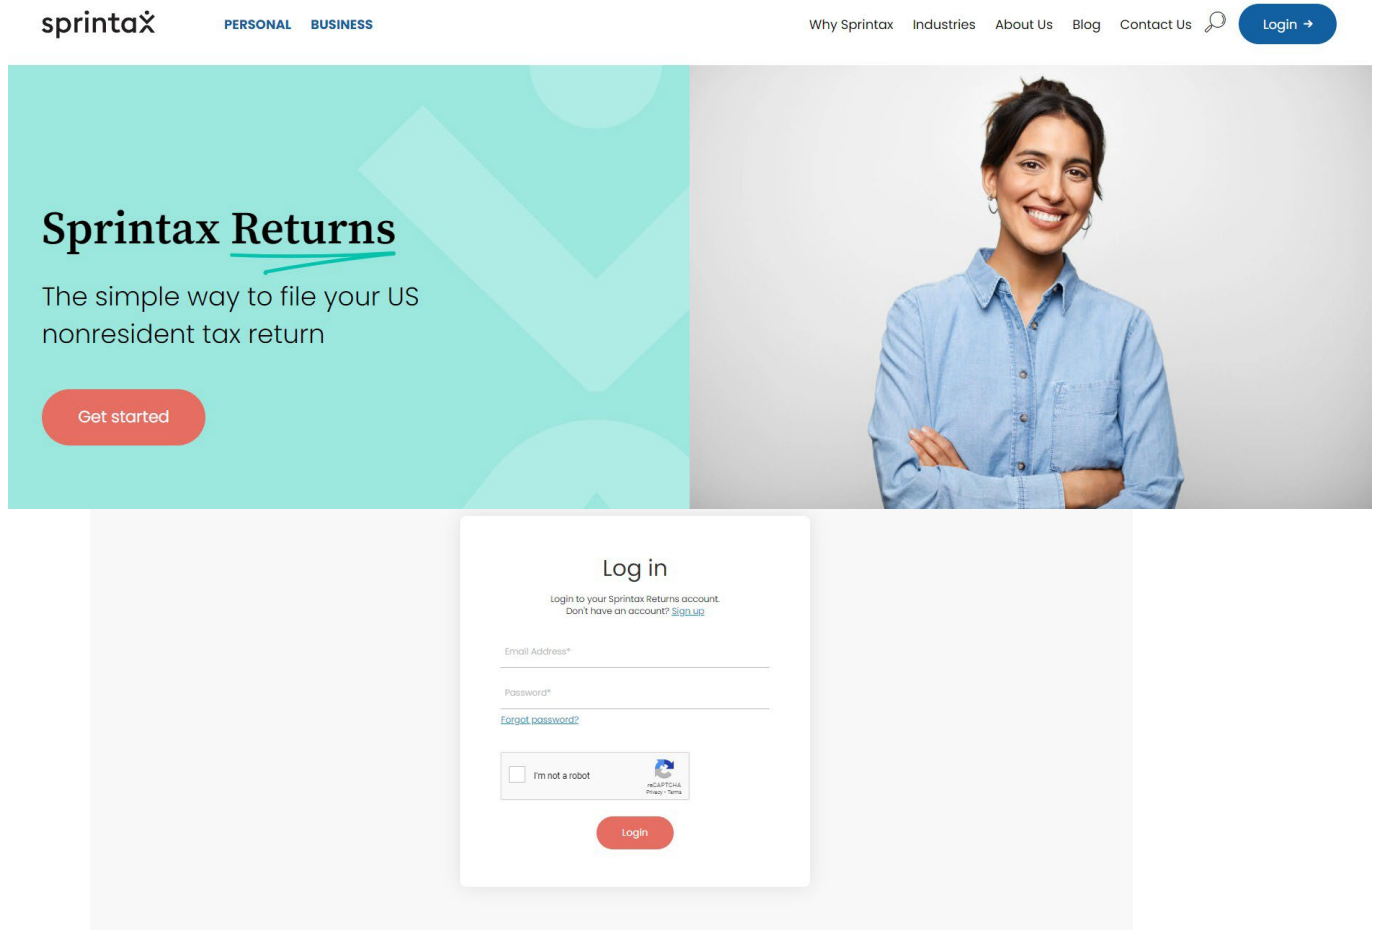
sprintax PERSONAL BUSINESS Why Sprintax Industries About Us Blog Contact Us Login →

Sprintax Returns

The simple way to file your US nonresident tax return

Get started

Log in

Login to your Sprintax Returns account.
Don't have an account? Sign up

Email Address*

Password*

Forgot password?

I'm not a robot

reCAPTCHA
Privacy - Terms

Login